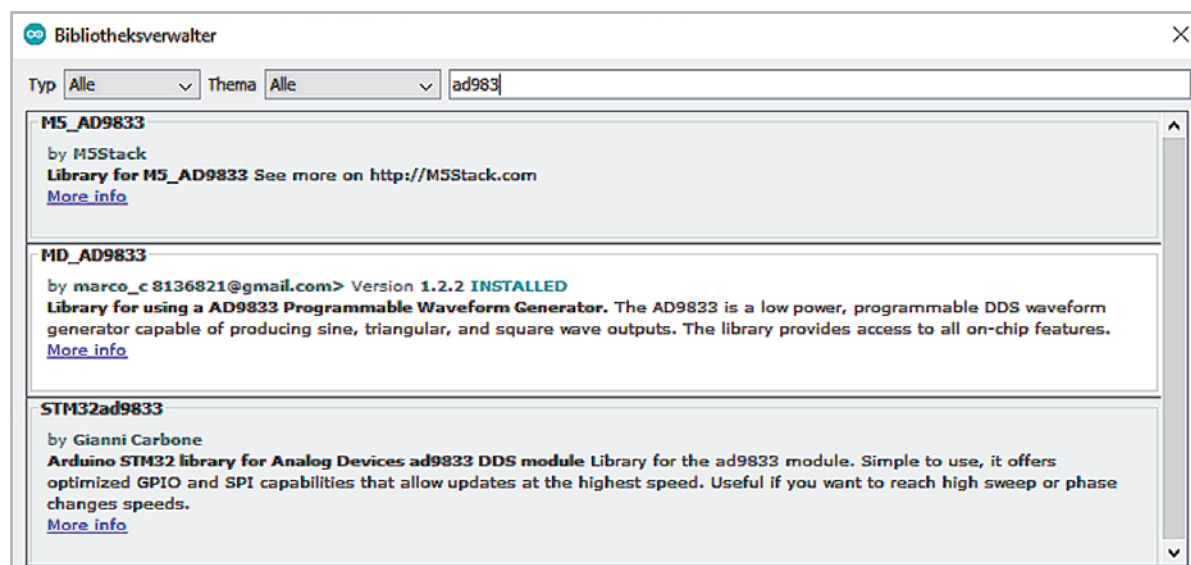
Bibliotheksverwalter

Typ Alle Thema Alle ad983

M5_AD9833
by M5Stack
Library for M5_AD9833 See more on http://M5Stack.com
More info

MD_AD9833
by marco_c 8136821@gmail.com> Version 1.2.2 INSTALLED
Library for using a AD9833 Programmable Waveform Generator. The AD9833 is a low power, programmable DDS waveform generator capable of producing sine, triangular, and square wave outputs. The library provides access to all on-chip features.
More info

STM32ad9833
by Gianni Carbone
Arduino STM32 library for Analog Devices ad9833 DDS module Library for the ad9833 module. Simple to use, it offers optimized GPIO and SPI capabilities that allow updates at the highest speed. Useful if you want to reach high sweep or phase changes speeds.
More info